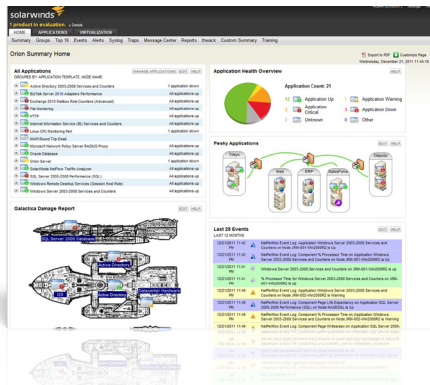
solarwinds
1 product in evaluation. » Details
HOME APPLICATIONS VIRTUALIZATION
Summary Groups Top 10 Events Alerts Syslog Traps Message Center Reports thwack Custom Summary Training

Orion Summary Home
Export to PDF Customize Page
Wednesday, December 21, 2011 11:44 AM

All Applications
GROUPED BY APPLICATION TEMPLATE, NODE NAME
MANAGE APPLICATIONS EDIT HELP

Active Directory 2003-2008 Services and Counters 1 application down
BizTalk Server 2010 Adapters Performance All applications up
Exchange 2010 Mailbox Role Counters (Advanced) All applications up
File Monitoring All applications up
HTTP All applications up
Internet Information Service (IIS) Services and Counters All applications up
Linux CPU Monitoring Perl 1 application down
MAPI Round Trip Email All applications up
Microsoft Network Policy Server RADIUS Proxy All applications up
Oracle Database All applications up
Orion Server 1 application down
SolarWinds NetFlow Traffic Analyzer All applications up
SQL Server 2005-2008 Performance (SQL) All applications up
Windows Remote Desktop Services (Session Host Role) All applications up
Windows Server 2003-2008 Services and Counters All applications up

Application Health Overview
HELP
Application Count: 21
Application Up
Application Critical
Unknown
Application Warning
Application Down
Other

Pesky Applications
EDIT HELP
Tokyo
Web
ERP
SalesForce
Orlando

Galactica Damage Report
EDIT HELP
SQL Server 2008 Database
Active Directory
Exchange
Datacenter Hardware

Last 25 Events
LAST 12 MONTHS
EDIT HELP
12/21/2011 11:43 PM NetPerfMon Event Log: Application Windows Server 2003-2008 Services and Counters on Node JRM-001-WIN2008R2 is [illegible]
12/21/2011 11:43 PM NetPerfMon Event Log: Component % Processor Time on Application Windows Server 2003-2008 Services and Counters on Node JRM-001-WIN2008R2 is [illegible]
12/21/2011 11:43 PM NetPerfMon Event Log: Application Windows Server 2003-2008 Services and Counters on JRM-001-WIN2008R2 is up
12/21/2011 11:43 PM % Processor Time for Windows Server 2003-2008 Services and Counters on JRM-001-WIN2008R2 is up
12/21/2011 11:43 PM NetPerfMon Event Log: Application Windows Server 2003-2008 Services and Counters on Node JRM-001-WIN2008R2 is Warning
12/21/2011 11:43 PM NetPerfMon Event Log: Component Page Life Expectancy on Application SQL Server 2005-2008 Performance (SQL) on Node MUSEDB2 is Up
12/21/2011 11:43 PM NetPerfMon Event Log: Component % Processor Time on Application Windows Server 2003-2008 Services and Counters on Node JRM-002-WIN2008R2 is Warning
12/21/2011 11:43 PM NetPerfMon Event Log: Component Page Writes/sec on Application SQL Server 2005-